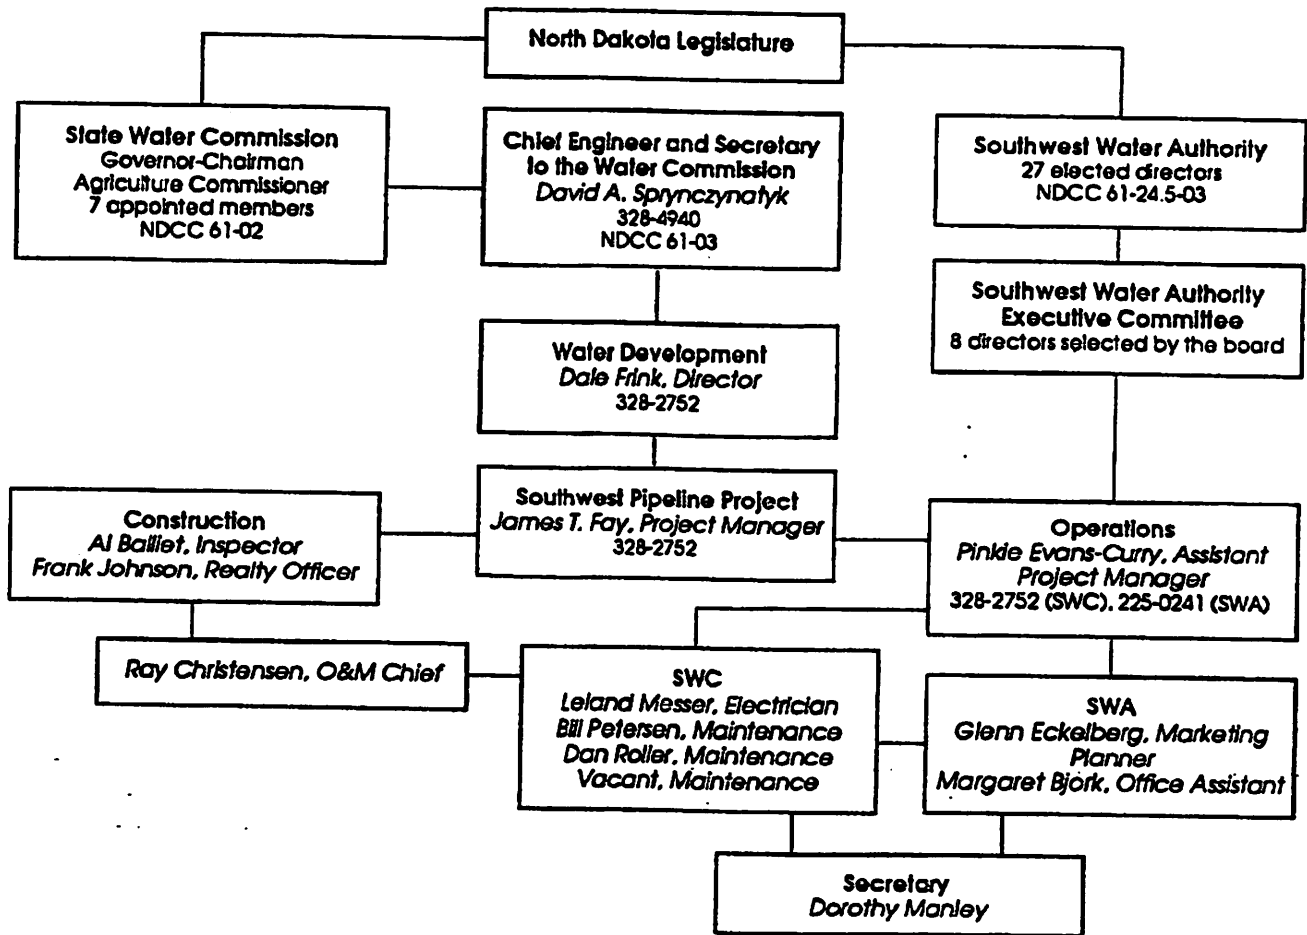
North Dakota Legislature

State Water Commission
Governor-Chairman
Agriculture Commissioner
7 appointed members
NDCC 61-02

Chief Engineer and Secretary to the Water Commission
David A. Sprynczynatyk
328-4940
NDCC 61-03

Southwest Water Authority
27 elected directors
NDCC 61-24.5-03

Southwest Water Authority Executive Committee
8 directors selected by the board

Water Development
Dale Frink, Director
328-2752

Construction
Al Balliet, Inspector
Frank Johnson, Realty Officer

Southwest Pipeline Project
James T. Fay, Project Manager
328-2752

Operations
Pinkie Evans-Curry, Assistant Project Manager
328-2752 (SWC), 225-0241 (SWA)

Ray Christensen, O&M Chief

SWC
Leland Messer, Electrician
Bill Petersen, Maintenance
Dan Roller, Maintenance
Vacant, Maintenance

SWA
Glenn Eckelberg, Marketing Planner
Margaret Bjork, Office Assistant

Secretary
Dorothy Manley